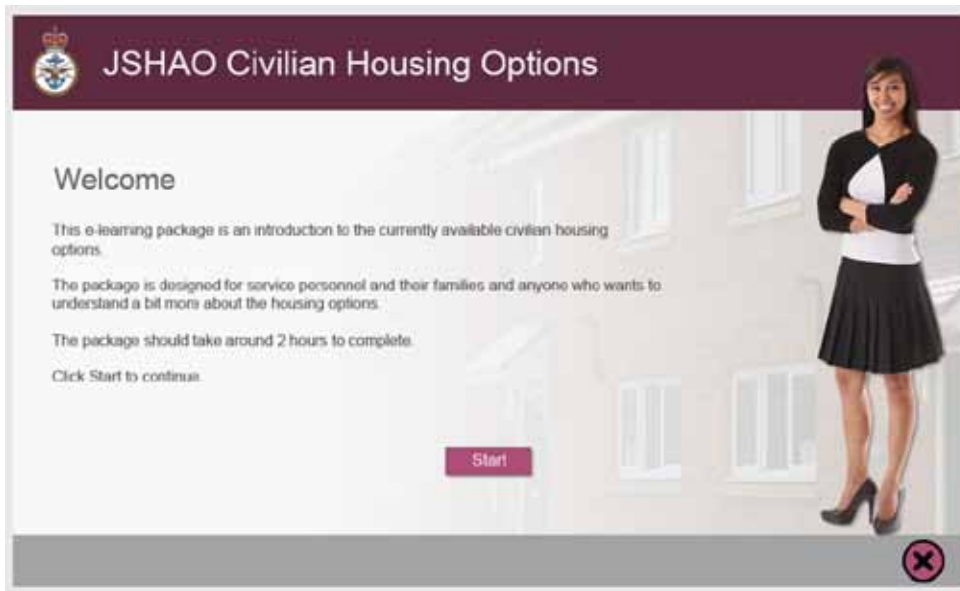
JSHAO Civilian Housing Options

Welcome

This e-learning package is an introduction to the currently available civilian housing options.

The package is designed for service personnel and their families and anyone who wants to understand a bit more about the housing options.

The package should take around 2 hours to complete.

Click Start to continue.

Start